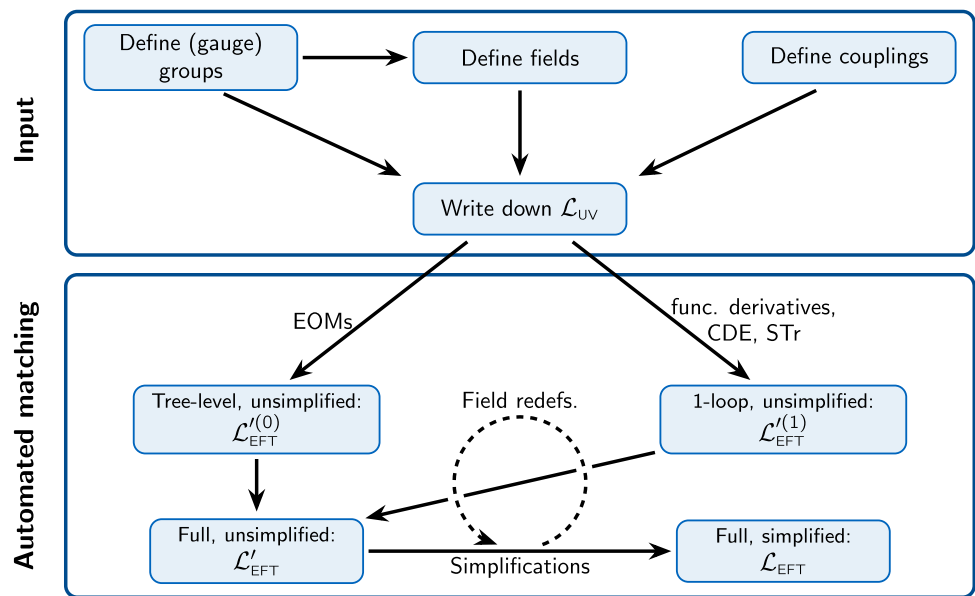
Input

Define (gauge) groups

Define fields

Define couplings

Write down $\mathcal{L}_{\text{UV}}$

Automated matching

EOMs

func. derivatives, CDE, STr

Tree-level, unsimplified: $\mathcal{L}'^{(0)}_{\text{EFT}}$

Field redefs.

1-loop, unsimplified: $\mathcal{L}'^{(1)}_{\text{EFT}}$

Full, unsimplified: $\mathcal{L}'_{\text{EFT}}$

Simplifications

Full, simplified: $\mathcal{L}_{\text{EFT}}$